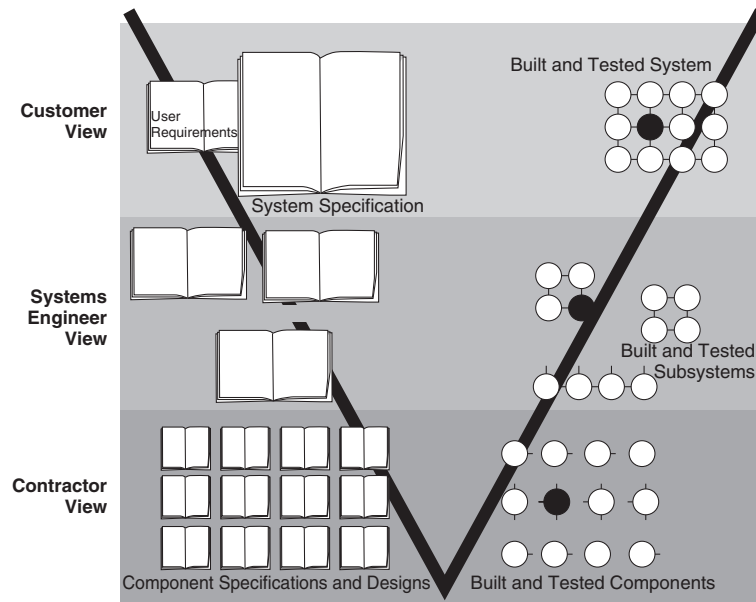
Customer View

User Requirements

System Specification

Built and Tested System

Systems Engineer View

Built and Tested Subsystems

Contractor View

Component Specifications and Designs

Built and Tested Components